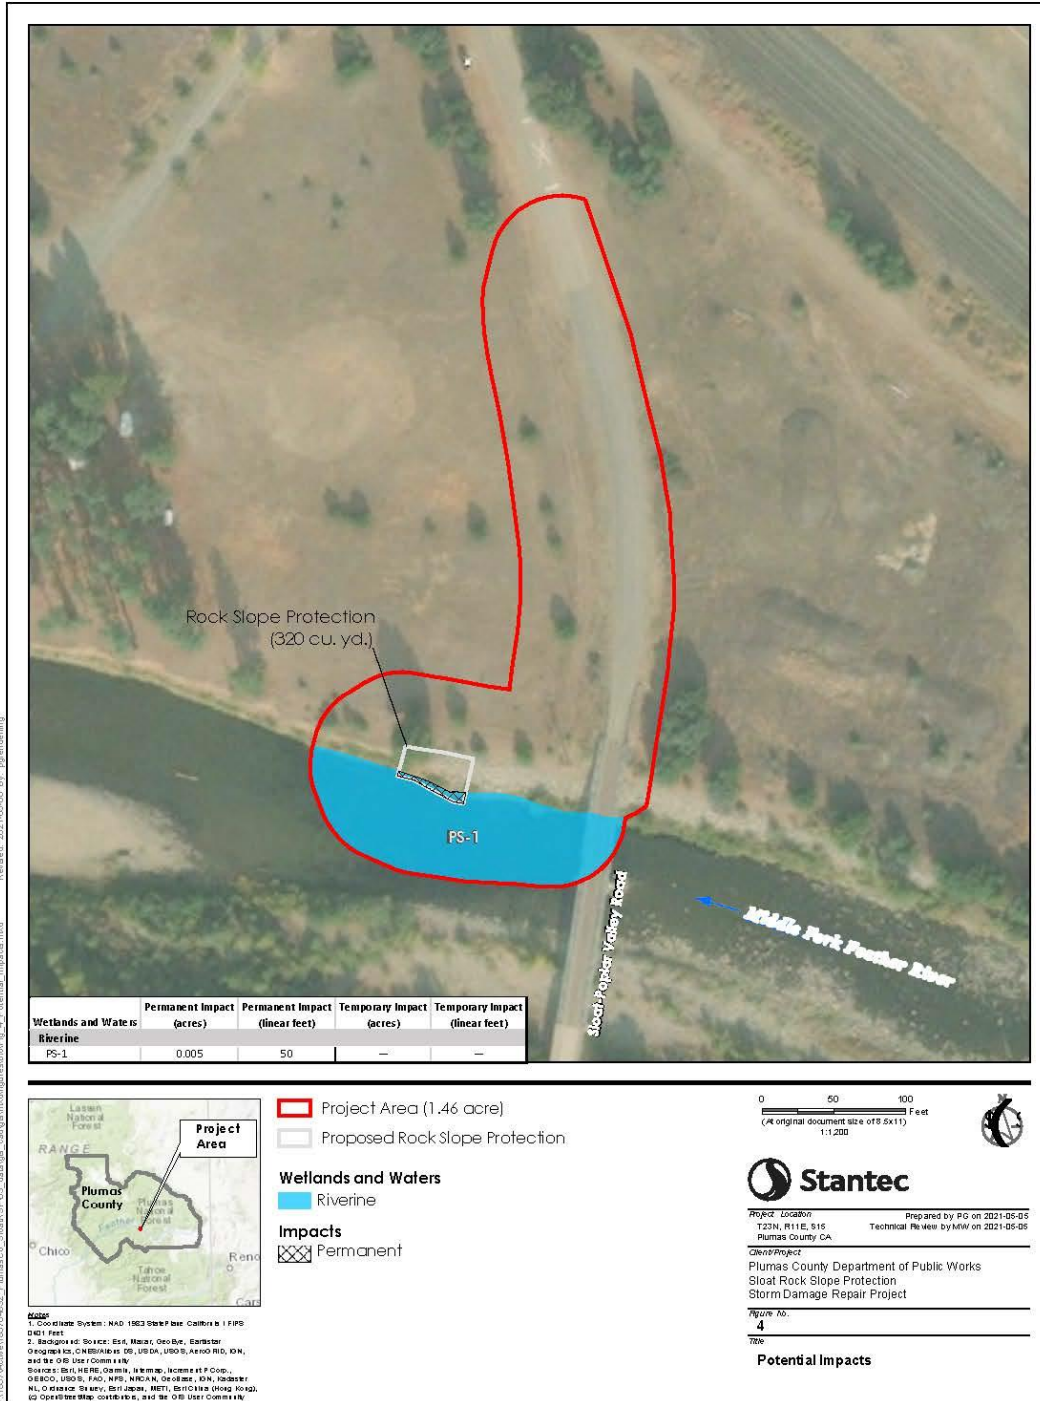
Rock Slope Protection
(320 cu. yd.)

PS-1

Sloat-Poplar Valley Road

Middle Fork Feather River

| Wetlands and Waters | Permanent Impact (acres) | Permanent Impact (linear feet) | Temporary Impact (acres) | Temporary Impact (linear feet) |
|---|---|---|---|---|
| Riverine | | | | |
| PS-1 | 0.005 | 50 | — | — |

Lassen National Forest
RANGE
Project Area
Plumas County
Plumas National Forest
Feather
Chico
Reno
Tahoe National Forest
Car

Project Area (1.46 acre)
Proposed Rock Slope Protection

Wetlands and Waters
Riverine

Impacts
Permanent

0 50 100 Feet
(At original document size of 8.5x11)
1:1,200

N

Stantec

Project Location
T23N, R11E, S15
Plumas County CA
Prepared by PG on 2021-05-05
Technical Review by MW on 2021-05-05

Client/Project
Plumas County Department of Public Works
Sloat Rock Slope Protection
Storm Damage Repair Project

Figure No.
4
Title
Potential Impacts

Notes
1. Coordinate System: NAD 1983 StatePlane California I FIPS 0401 Feet
2. Background Source: Esri, Maxar, GeoEye, Earthstar Geographics, CNES/Airbus DS, USDA, USGS, AeroGRID, IGN, and the GIS User Community
Sources: Esri, HERE, Garmin, Intermap, increment P Corp., GEBCO, USGS, FAO, NPS, NRCAN, GeoBase, IGN, Kadaster NL, Ordnance Survey, Esri Japan, METI, Esri China (Hong Kong), (c) OpenStreetMap contributors, and the GIS User Community